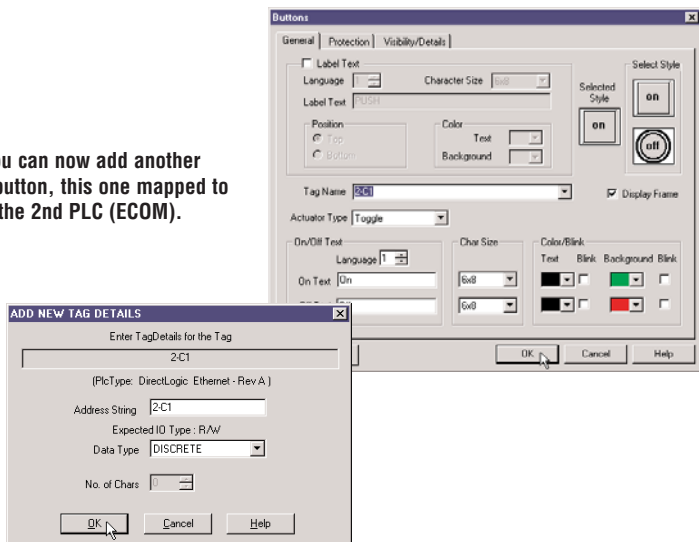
u can now add another button, this one mapped to the 2nd PLC (ECOM).

Buttons

General | Protection | Visibility/Details

Label Text

Language 1

Character Size 6x8

Label Text PUSH

Position

Top

Bottom

Color

Text

Background

Selected Style

on

Select Style

on

off

Tag Name 2-C1

Display Frame

Actuator Type Toggle

On/Off Text

Language 1

On Text On

Off Text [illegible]

Char Size

6x8

6x8

Color/Blink

Text Blink Background Blink

OK Cancel Help

ADD NEW TAG DETAILS

Enter TagDetails for the Tag

2-C1

(PlcType: DirectLogic Ethernet - Rev A )

Address String 2-C1

Expected IO Type : R/W

Data Type DISCRETE

No. of Chars 0

OK Cancel Help